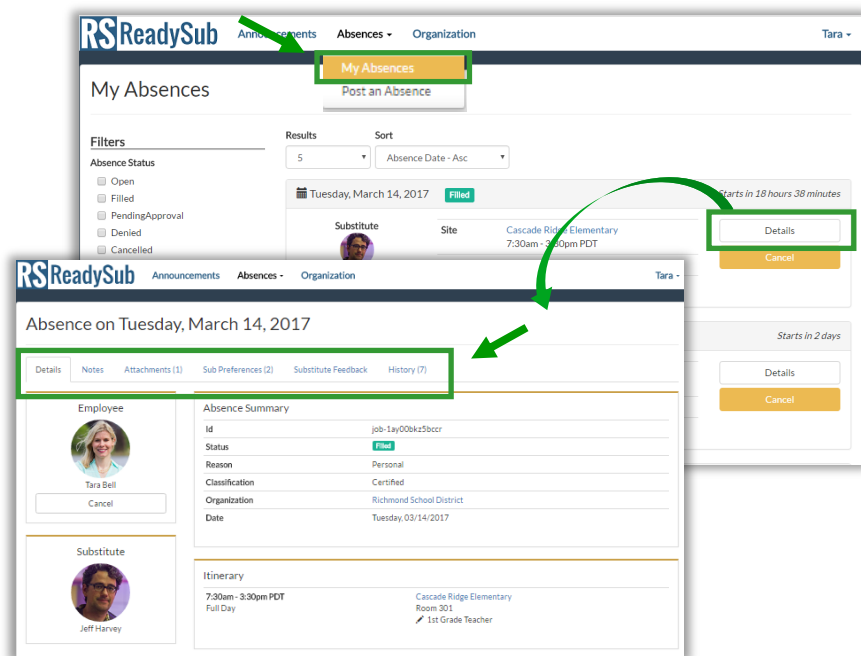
RS ReadySub Announcements Absences My Absences Post an Absence Organization Tara

My Absences

Filters
Absence Status
Open
Filled
PendingApproval
Denied
Cancelled

Results 5
Sort Absence Date - Asc

Tuesday, March 14, 2017 Filled
Starts in 18 hours 38 minutes
Substitute
Site Cascade Ridge Elementary
7:30am - 3:30pm PDT
Details
Cancel

Starts in 2 days
Details
Cancel

RS ReadySub Announcements Absences Organization Tara

Absence on Tuesday, March 14, 2017

Details Notes Attachments (1) Sub Preferences (2) Substitute Feedback History (7)

Employee
Tara Bell
Cancel

Substitute
Jeff Harvey

Absence Summary
| | |
|---|---|
| Id | job-1ay00bkz5bccr |
| Status | Filled |
| Reason | Personal |
| Classification | Certified |
| Organization | Richmond School District |
| Date | Tuesday, 03/14/2017 |

Itinerary
7:30am - 3:30pm PDT
Full Day
Cascade Ridge Elementary
Room 301
1st Grade Teacher